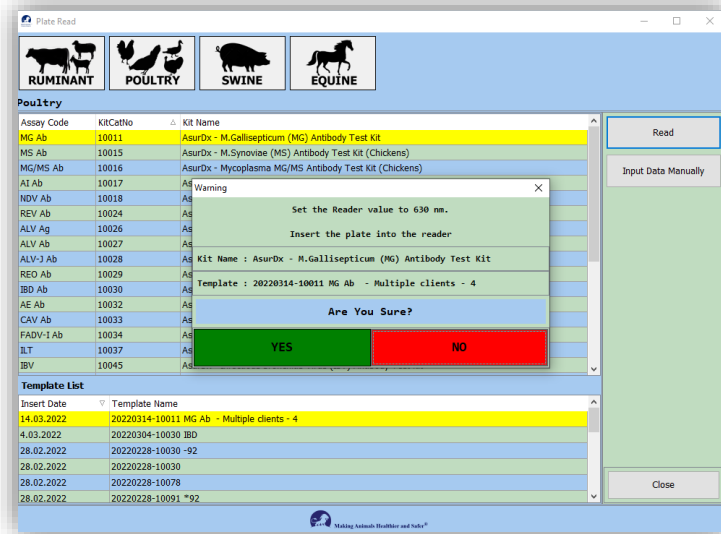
Plate Read

RUMINANT POULTRY SWINE EQUINE

Poultry

| Assay Code | KitCatNo | Kit Name |
|---|---|---|
| MG Ab | 10011 | AsurDx - M.Gallisepticum (MG) Antibody Test Kit |
| MS Ab | 10015 | AsurDx - M.Synoviae (MS) Antibody Test Kit (Chickens) |
| MG/MS Ab | 10016 | AsurDx - Mycoplasma MG/MS Antibody Test Kit (Chickens) |
| AI Ab | 10017 | As |
| NDV Ab | 10018 | As |
| REV Ab | 10024 | As |
| ALV Ag | 10026 | As |
| ALV Ab | 10027 | As |
| ALV-J Ab | 10028 | As |
| REO Ab | 10029 | As |
| IBD Ab | 10030 | As |
| AE Ab | 10032 | As |
| CAV Ab | 10033 | As |
| FADV-I Ab | 10034 | As |
| ILT | 10037 | As |
| IBV | 10045 | As |

Read

Input Data Manually

Warning

Set the Reader value to 630 nm.

Insert the plate into the reader

Kit Name : AsurDx - M.Gallisepticum (MG) Antibody Test Kit

Template : 20220314-10011 MG Ab - Multiple clients - 4

Are You Sure?

YES

NO

Template List

| Insert Date | Template Name |
|---|---|
| 14.03.2022 | 20220314-10011 MG Ab - Multiple clients - 4 |
| 4.03.2022 | 20220304-10030 IBD |
| 28.02.2022 | 20220228-10030 -92 |
| 28.02.2022 | 20220228-10030 |
| 28.02.2022 | 20220228-10078 |
| 28.02.2022 | 20220228-10091 *92 |

Close

Making Animals Healthier and Safer®